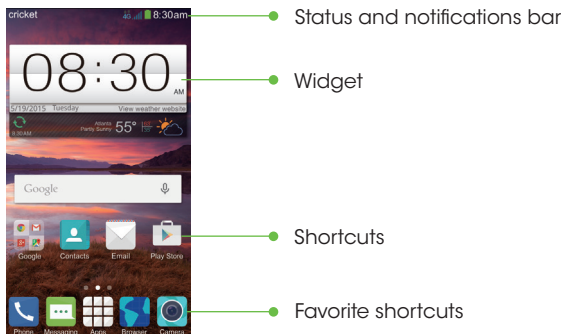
cricket
4G 8:30am
Status and notifications bar
08:30
AM
Widget
5/19/2015 Tuesday
View weather website
8:30AM
Atlanta Partly Sunny
55°
Google
Google
Contacts
Email
Play Store
Shortcuts
Phone
Messaging
Apps
Browser
Camera
Favorite shortcuts